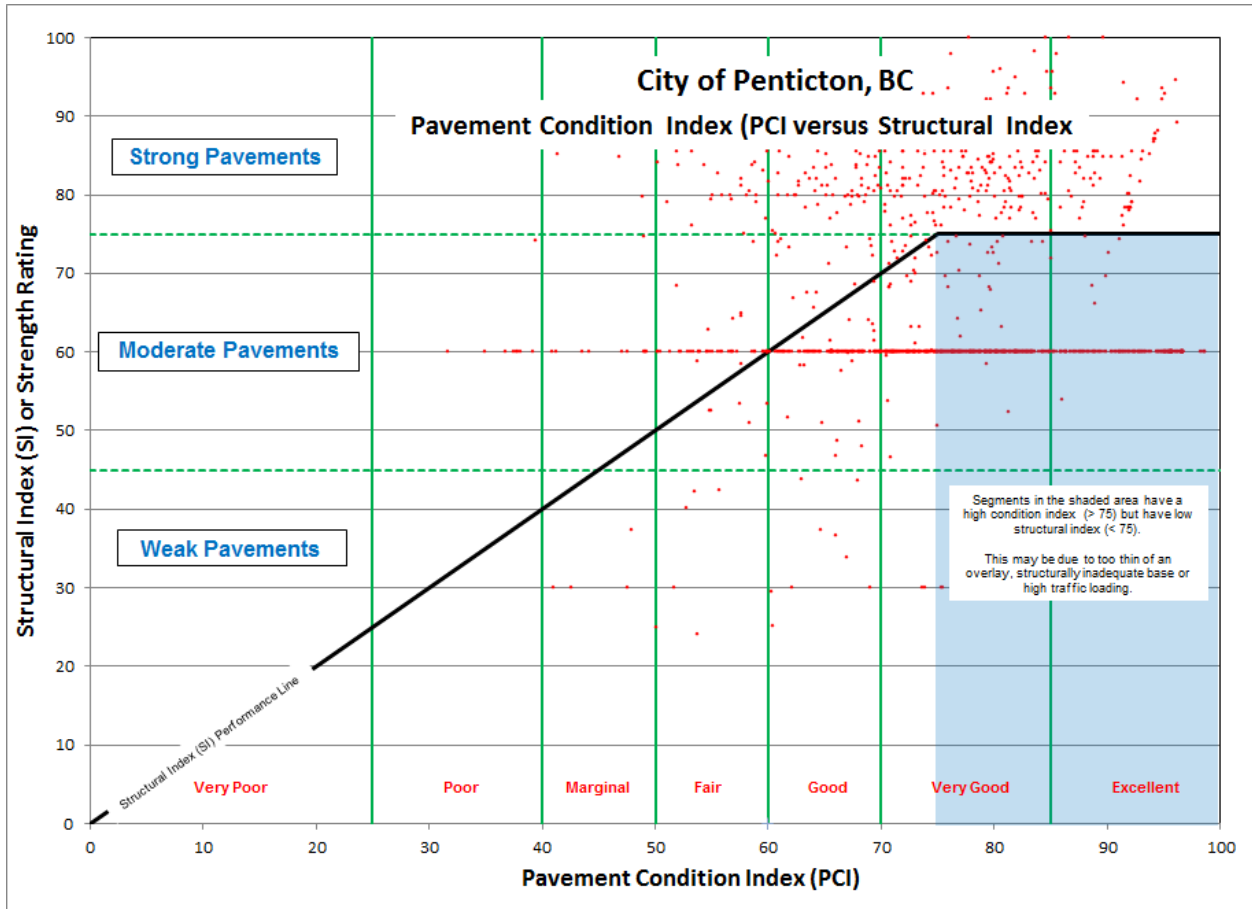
City of Penticton, BC

Pavement Condition Index (PCI versus Structural Index

Strong Pavements

Moderate Pavements

Weak Pavements

Structural Index (SI) or Strength Rating

100
90
80
70
60
50
40
30
20
10
0

Segments in the shaded area have a high condition index (> 75) but have low structural index (< 75).

This may be due to too thin of an overlay, structurally inadequate base or high traffic loading.

Structural Index (SI) Performance Line

Very Poor
Poor
Marginal
Fair
Good
Very Good
Excellent

0 10 20 30 40 50 60 70 80 90 100

Pavement Condition Index (PCI)